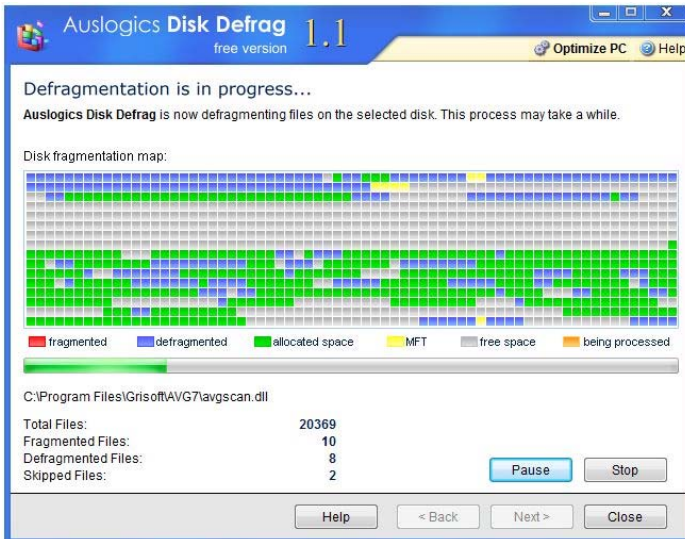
Auslogics Disk Defrag 1.1
free version

Optimize PC
Help

Defragmentation is in progress...

Auslogics Disk Defrag is now defragmenting files on the selected disk. This process may take a while.

Disk fragmentation map:

fragmented
defragmented
allocated space
MFT
free space
being processed

C:\Program Files\Grisoft\AVG7\avgscan.dll

| | |
|---|---|
| Total Files: | 20369 |
| Fragmented Files: | 10 |
| Defragmented Files: | 8 |
| Skipped Files: | 2 |

Pause
Stop

Help
< Back
Next >
Close